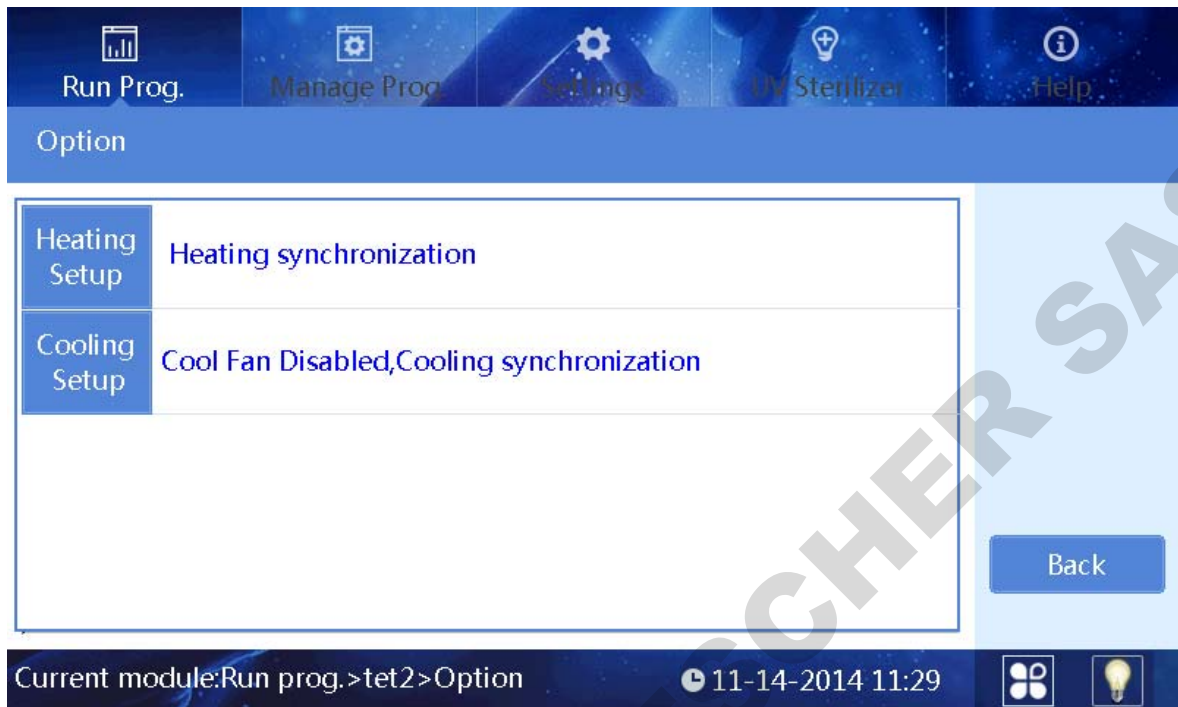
Run Prog.
Manage Prog.
Settings
UV Sterilizer
Help

Option

| Heating Setup | Heating synchronization |
|---|---|
| Cooling Setup | Cool Fan Disabled,Cooling synchronization |

Back

Current module:Run prog.>tet2>Option
11-14-2014 11:29

SCHER SA